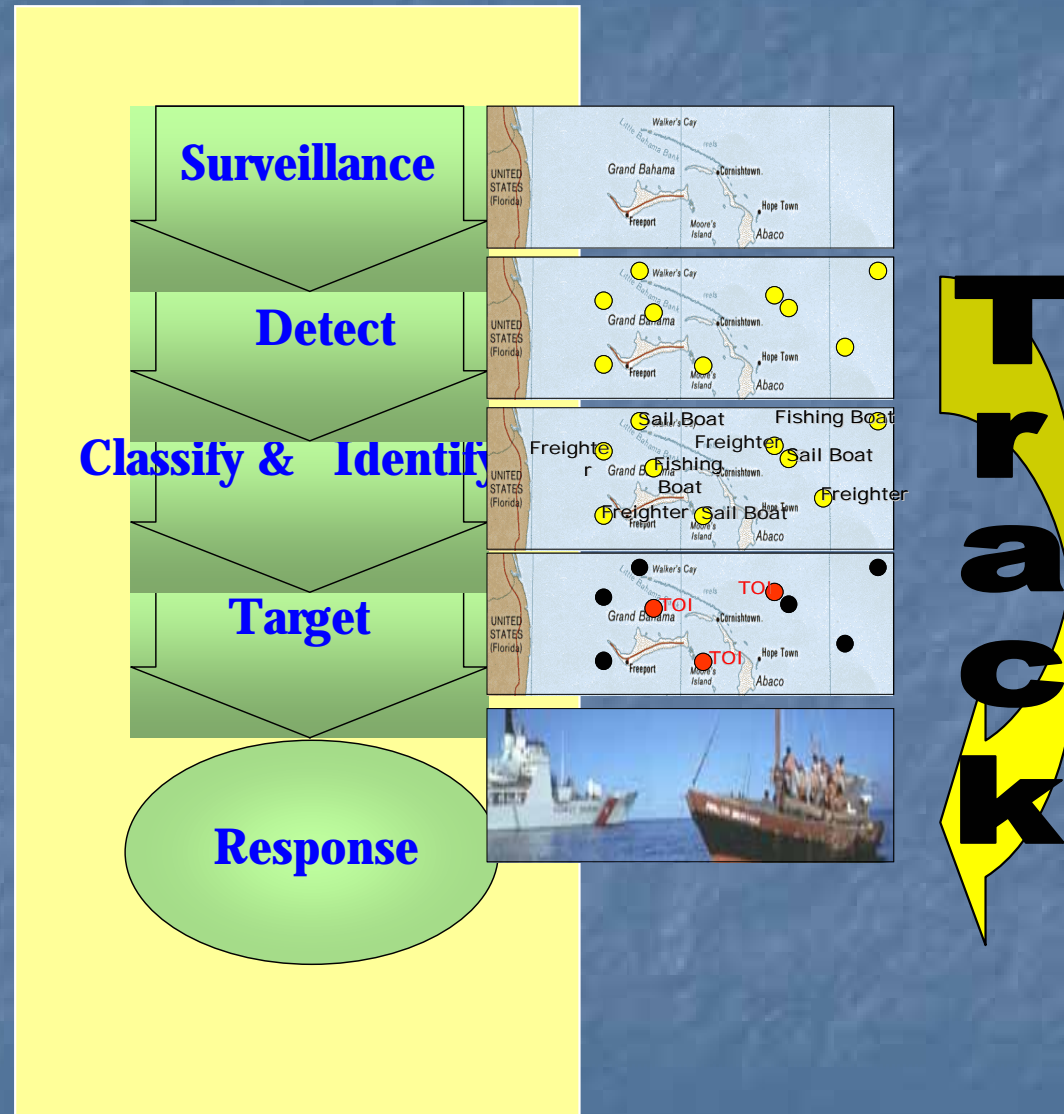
Surveillance

Walker's Cay
Little Bahama Bank
Grand Bahama
Cornishtown
UNITED STATES (Florida)
Freeport
Moore's Island
Hope Town
Abaco

Detect

Walker's Cay
Grand Bahama
Cornishtown
UNITED STATES (Florida)
Freeport
Moore's Island
Hope Town
Abaco

Classify & Identify

Sail Boat
Fishing Boat
Freighter
Freighter
Sail Boat
Fishing Boat
Freighter
Sail Boat
Freighter
UNITED STATES (Florida)
Abaco

Target

Walker's Cay
TOI
TOI
TOI
Grand Bahama
Cornishtown
UNITED STATES (Florida)
Freeport
Moore's Island
Hope Town
Abaco

Response

Track